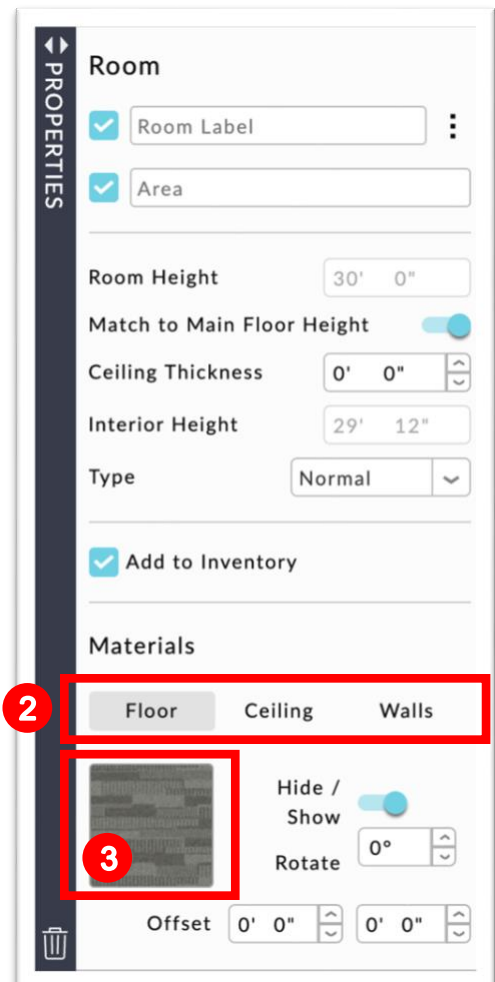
PROPERTIES

Room

Room Label

Area

Room Height 30' 0"

Match to Main Floor Height

Ceiling Thickness 0' 0"

Interior Height 29' 12"

Type Normal

Add to Inventory

Materials

2

Floor Ceiling Walls

3

Hide / Show

Rotate 0°

Offset 0' 0" 0' 0"